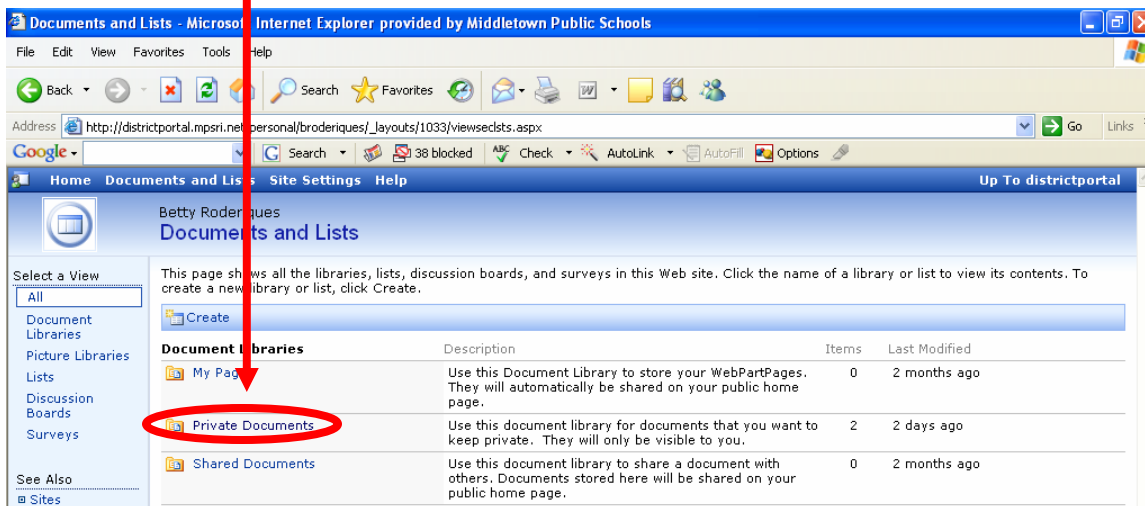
Documents and Lists - Microso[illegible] Internet Explorer provided by Middletown Public Schools

File Edit View Favorites Tools Help

Back Search Favorites

Address http://districtportal.mpsri.ne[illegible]personal/broderiques/_layouts/1033/viewseclsts.aspx Go Links

Google Search 38 blocked Check AutoLink AutoFill Options

Home Documents and Lis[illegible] Site Settings Help Up To districtportal

Betty Roder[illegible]ques
Documen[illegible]s and Lists

Select a View
All
Document Libraries
Picture Libraries
Lists
Discussion Boards
Surveys

See Also
Sites

This page sh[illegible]ws all the libraries, lists, discussion boards, and surveys in this Web site. Click the name of a library or list to view its contents. To create a new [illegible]ibrary or list, click Create.

Create

| Document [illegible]ibraries | Description | Items | Last Modified |
|---|---|---|---|
| My Pag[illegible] | Use this Document Library to store your WebPartPages. They will automatically be shared on your public home page. | 0 | 2 months ago |
| Private Documents | Use this document library for documents that you want to keep private. They will only be visible to you. | 2 | 2 days ago |
| Shared Documents | Use this document library to share a document with others. Documents stored here will be shared on your public home page. | 0 | 2 months ago |